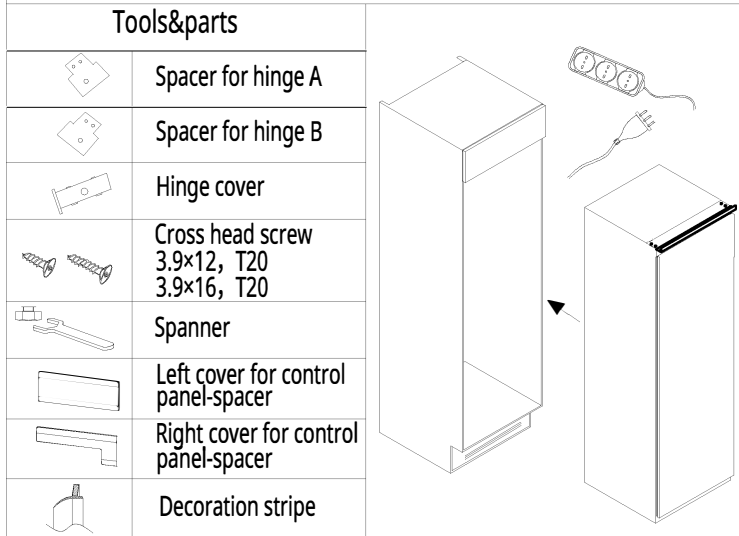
| Tools&parts | |
|---|---|
| | Spacer for hinge A |
| | Spacer for hinge B |
| | Hinge cover |
| | Cross head screw 3.9×12，T20 3.9×16，T20 |
| | Spanner |
| | Left cover for control panel-spacer |
| | Right cover for control panel-spacer |
| | Decoration stripe |